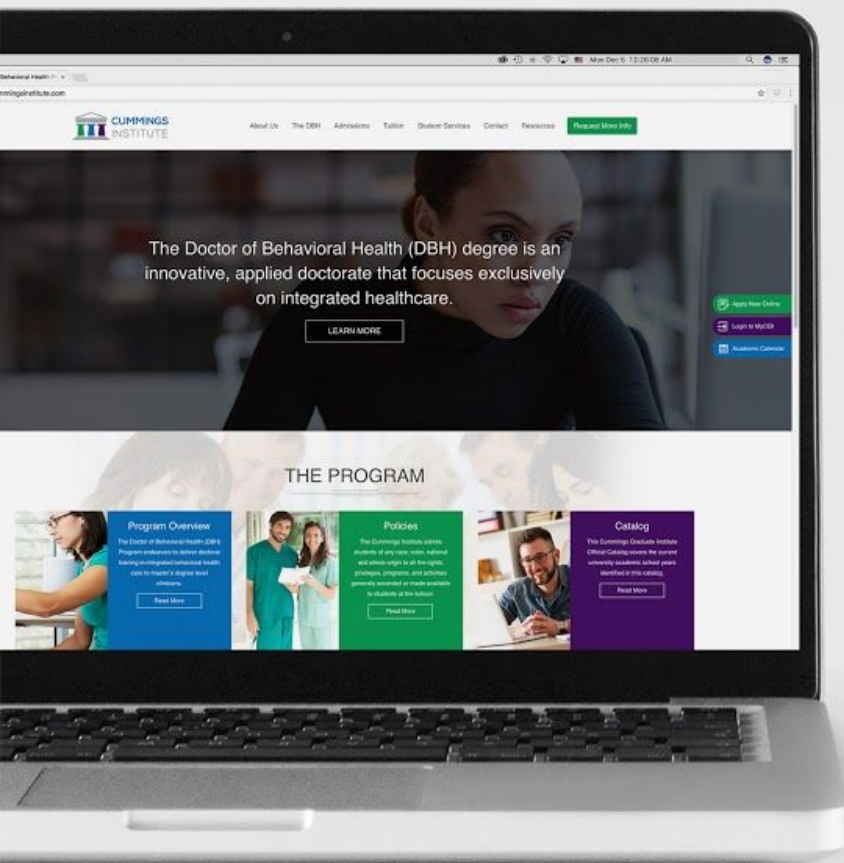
Mon Dec 5 12:26:08 AM

Behavioral Health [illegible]

mmingsinstitute.com

CUMMINGS INSTITUTE

About Us The DBH Admissions Tuition Student Services Contact Resources Request More Info

The Doctor of Behavioral Health (DBH) degree is an innovative, applied doctorate that focuses exclusively on integrated healthcare.

LEARN MORE

Apply Now Online

Login to MyCGI

Academic Calendar

THE PROGRAM

Program Overview

The Doctor of Behavioral Health (DBH) Program endeavors to deliver doctoral training in integrated behavioral health care to master's degree level clinicians.

Read More

Policies

The Cummings Institute admits students of any race, color, national and ethnic origin to all the rights, privileges, programs, and activities generally accorded or made available to students at the school.

Read More

Catalog

This Cummings Graduate Institute Official Catalog covers the current university academic school years identified in this catalog.

Read More